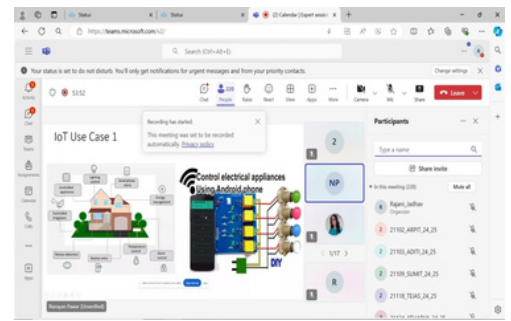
Status
Status
(2) Calendar | Expert sessio
https://teams.microsoft.com/v2/
Search (Ctrl+Alt+E)
Your status is set to do not disturb. You'll only get notifications for urgent messages and from your priority contacts.
Change settings
Activity
Chat
Teams
Assignments
Calendar
Calls
Apps
53:52
Chat
People
Raise
React
View
Apps
More
Camera
Mic
Share
Leave
Recording has started.
This meeting was set to be recorded automatically. Privacy policy
IoT Use Case 1
Control electrical appliances Using Android phone
DIY
2
NP
R
1/17
Participants
Type a name
Share invite
In this meeting (228)
Mute all
Rajani_Jadhav
Organiser
21102_ARPIT_24_25
21103_ADITI_24_25
21109_SUMIT_24_25
21118_TEJAS_24_25
Ramayan Pawar (Unverified)